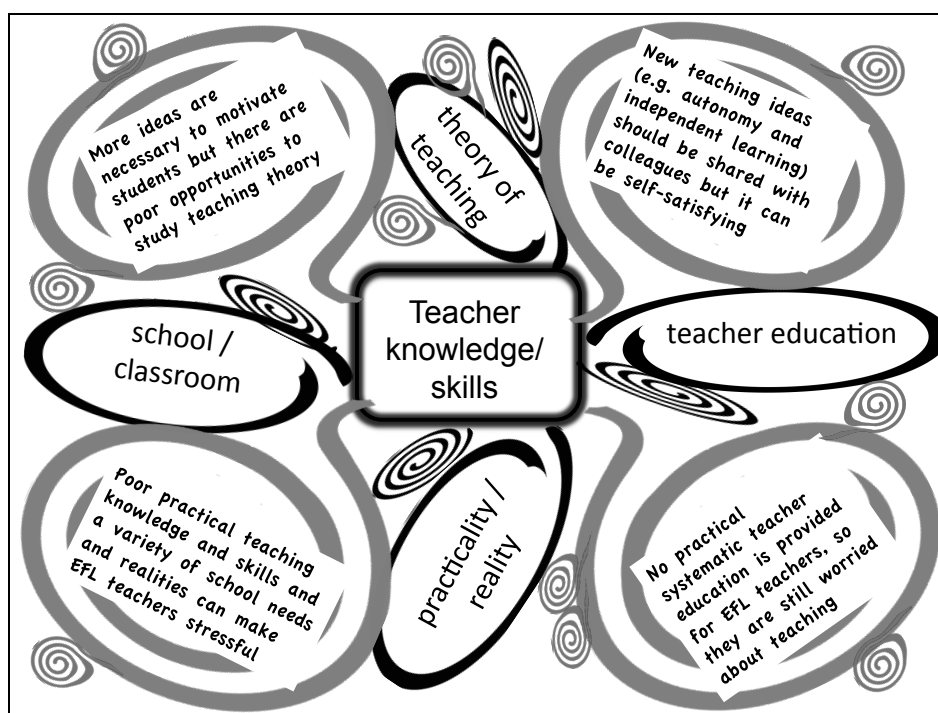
More ideas are necessary to motivate students but there are poor opportunities to study teaching theory

theory of teaching

New teaching ideas (e.g. autonomy and independent learning) should be shared with colleagues but it can be self-satisfying

school / classroom

Teacher knowledge/ skills

teacher education

Poor practical teaching knowledge and skills and a variety of school needs and realities can make EFL teachers stressful

practicality / reality

No practical systematic teacher education is provided for EFL teachers, so they are still worried about teaching